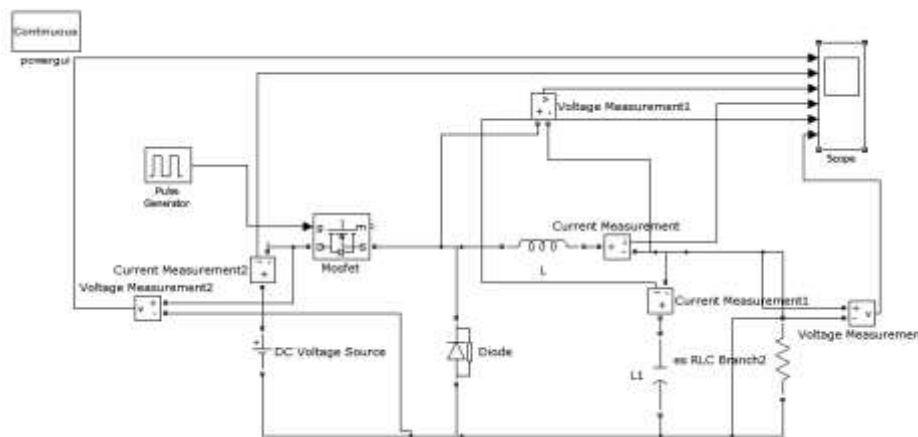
Continuous
powergui
Voltage Measurement1
Scope
Pulse Generator
g m
D S
Current Measurement
Current Measurement2
Mosfet
L
Voltage Measurement2
Current Measurement1
Voltage Measuremer
DC Voltage Source
Diode
L1
es RLC Branch2